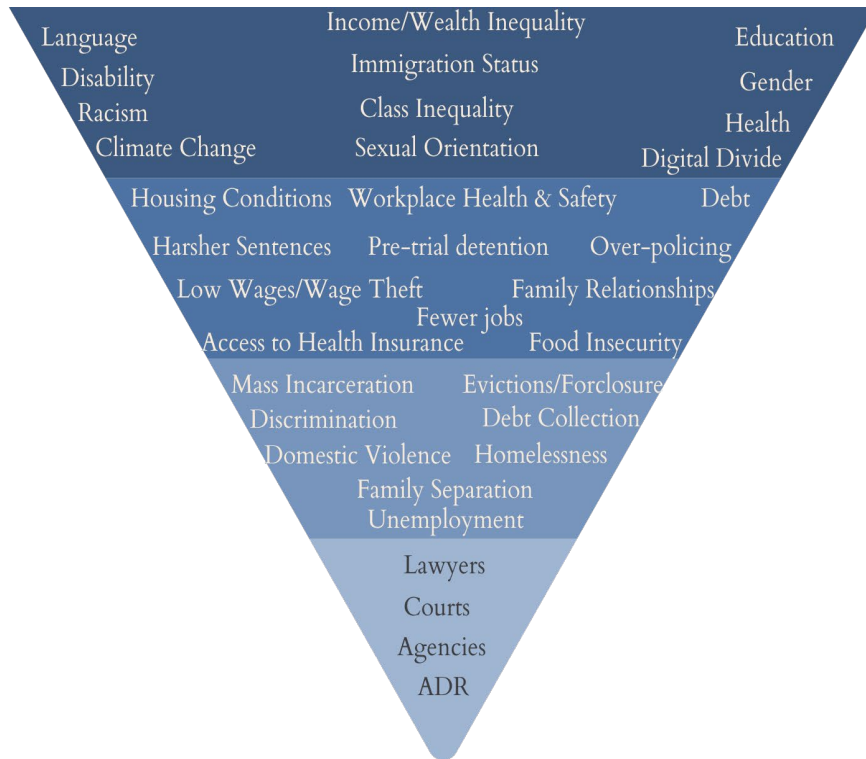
Language
Income/Wealth Inequality
Education
Disability
Immigration Status
Gender
Racism
Class Inequality
Health
Climate Change
Sexual Orientation
Digital Divide

Housing Conditions
Workplace Health & Safety
Debt
Harsher Sentences
Pre-trial detention
Over-policing
Low Wages/Wage Theft
Family Relationships
Fewer jobs
Access to Health Insurance
Food Insecurity

Mass Incarceration
Evictions/Forclosure
Discrimination
Debt Collection
Domestic Violence
Homelessness
Family Separation
Unemployment

Lawyers
Courts
Agencies
ADR